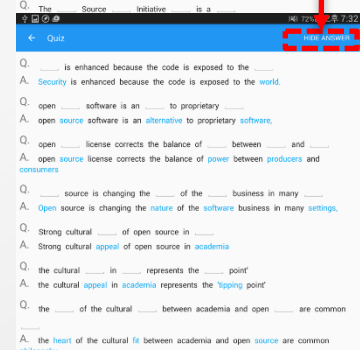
Q. The _____ Source _____ Initiative _____ is a _____

72% 7:32

← Quiz

HIDE ANSWER

Q. _____ is enhanced because the code is exposed to the _____
A. Security is enhanced because the code is exposed to the world.

Q. open _____ software is an _____ to proprietary _____
A. open source software is an alternative to proprietary software.

Q. open _____ license corrects the balance of _____ between _____ and _____
A. open source license corrects the balance of power between producers and consumers

Q. _____ source is changing the _____ of the _____ business in many _____
A. Open source is changing the nature of the software business in many settings.

Q. Strong cultural _____ of open source in _____
A. Strong cultural appeal of open source in academia

Q. the cultural _____ in _____ represents the _____ point'
A. the cultural appeal in academia represents the 'tipping point'

Q. the _____ of the cultural _____ between academia and open _____ are common
A. the heart of the cultural fit between academia and open source are common